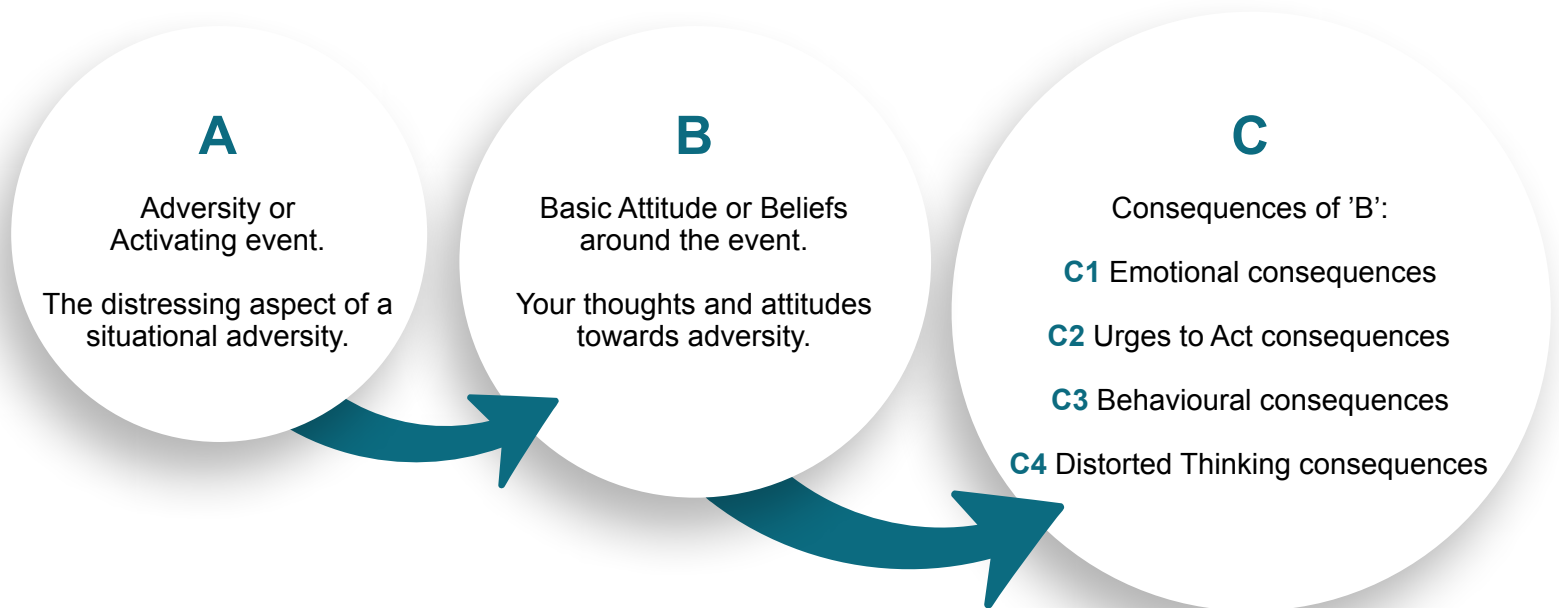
A

Adversity or Activating event.

The distressing aspect of a situational adversity.

B

Basic Attitude or Beliefs around the event.

Your thoughts and attitudes towards adversity.

C

Consequences of 'B':

C1 Emotional consequences

C2 Urges to Act consequences

C3 Behavioural consequences

C4 Distorted Thinking consequences